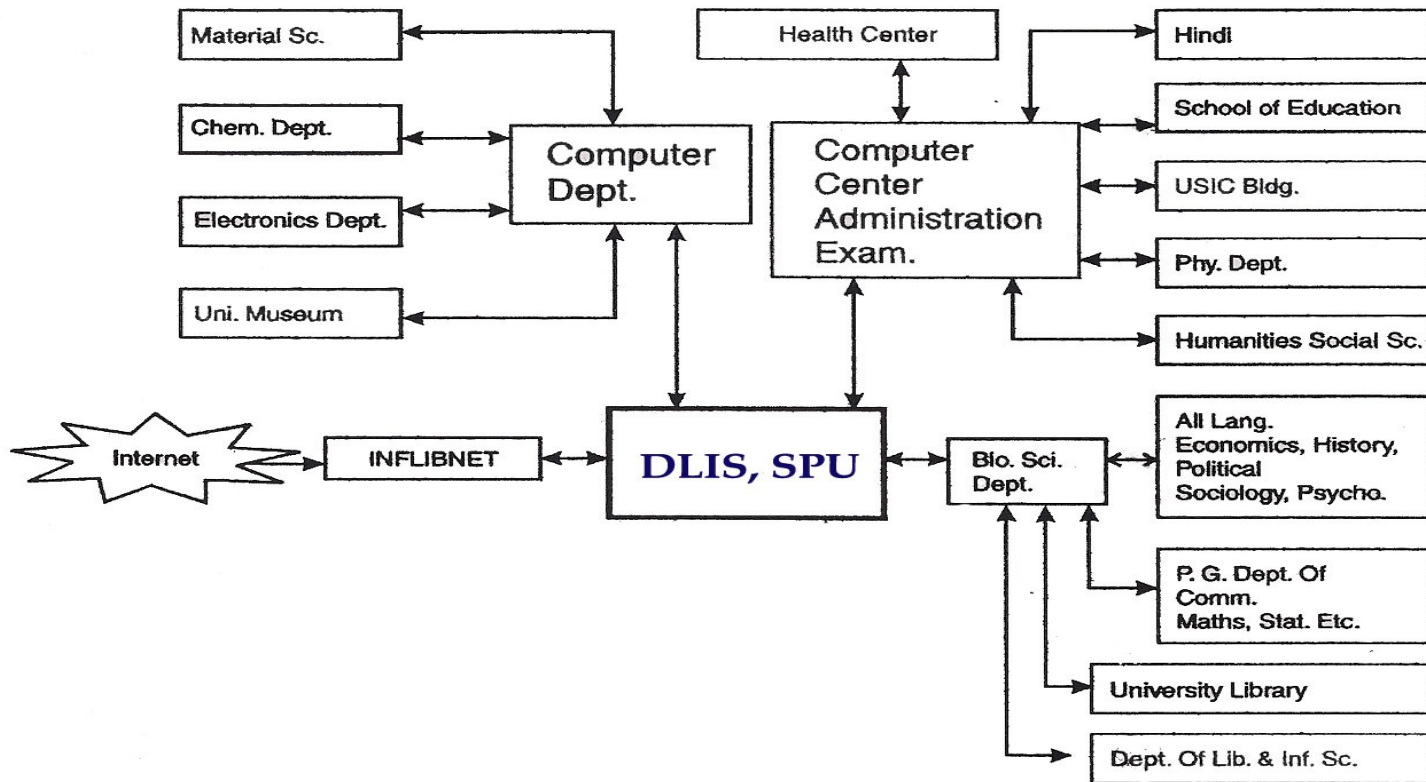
Material Sc.

Chem. Dept.

Electronics Dept.

Uni. Museum

Computer Dept.

Health Center

Computer Center Administration Exam.

Hindi

School of Education

USIC Bldg.

Phy. Dept.

Humanities Social Sc.

Internet

INFLIBNET

DLIS, SPU

Bio. Sci. Dept.

All Lang. Economics, History, Political Sociology, Psycho.

P. G. Dept. Of Comm. Maths, Stat. Etc.

University Library

Dept. Of Lib. & Inf. Sc.